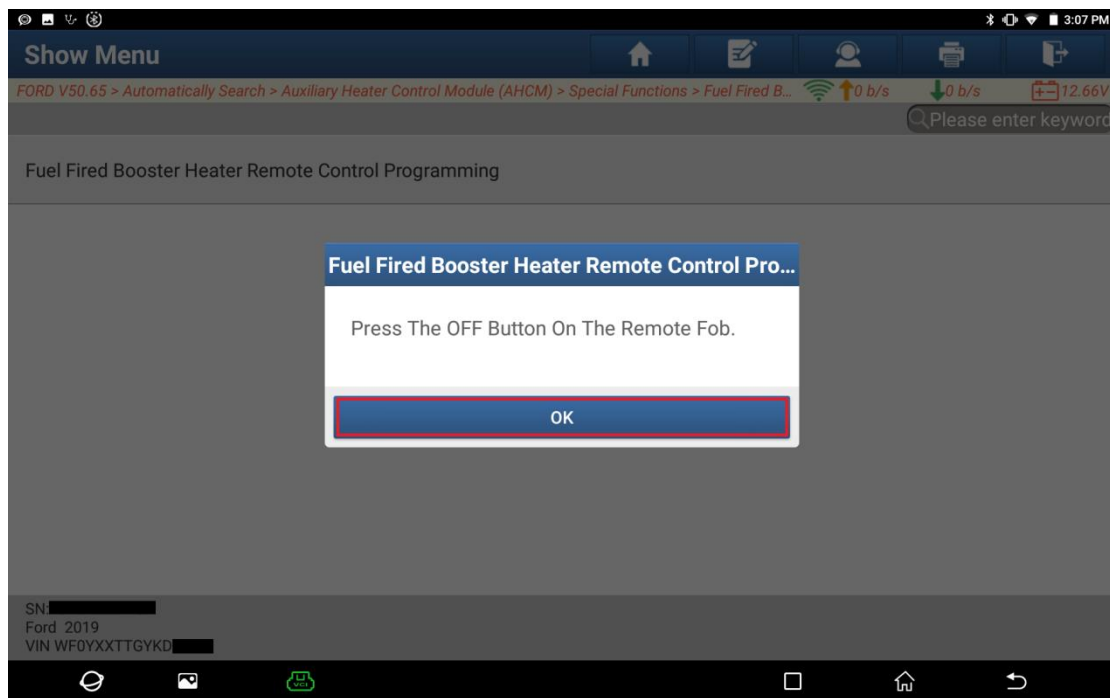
3:07 PM

Show Menu

FORD V50.65 > Automatically Search > Auxiliary Heater Control Module (AHCM) > Special Functions > Fuel Fired B...

0 b/s

0 b/s

12.66V

Please enter keyword

Fuel Fired Booster Heater Remote Control Programming

Fuel Fired Booster Heater Remote Control Pro...

Press The OFF Button On The Remote Fob.

OK

SN:
Ford 2019
VIN WF0YXXTTGYKD

VCI